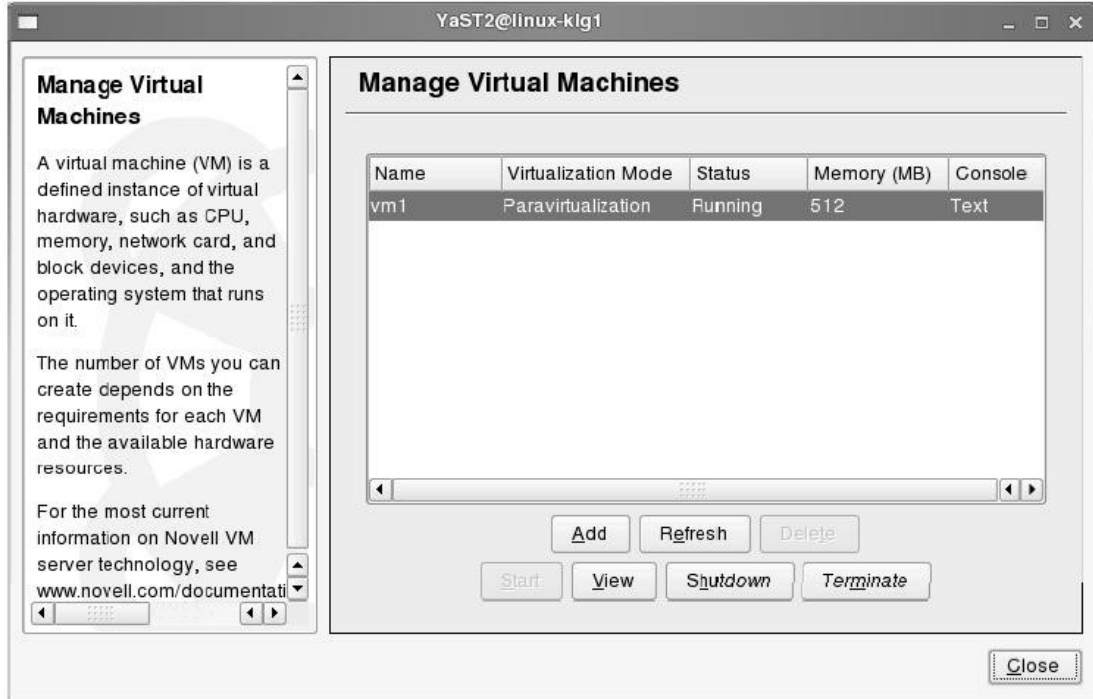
YaST2@linux-klg1

Manage Virtual Machines

A virtual machine (VM) is a defined instance of virtual hardware, such as CPU, memory, network card, and block devices, and the operating system that runs on it.

The number of VMs you can create depends on the requirements for each VM and the available hardware resources.

For the most current information on Novell VM server technology, see www.novell.com/documentati

Manage Virtual Machines

| Name | Virtualization Mode | Status | Memory (MB) | Console |
|---|---|---|---|---|
| vm1 | Paravirtualization | Running | 512 | Text |

Add Refresh Delete

Start View Shutdown Terminate

Close